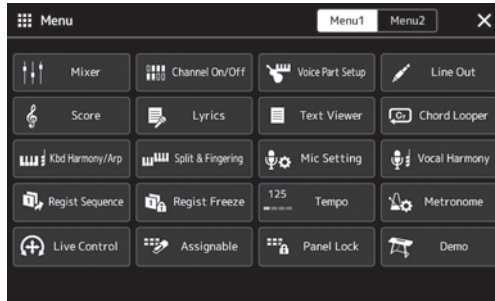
Menu
Menu1 Menu2
×

Mixer
Channel On/Off
Voice Part Setup
Line Out
Score
Lyrics
Text Viewer
Chord Looper
Kbd Harmony/Arp
Split & Fingering
Mic Setting
Vocal Harmony
Regist Sequence
Regist Freeze
125
Tempo
Metronome
Live Control
Assignable
Panel Lock
Demo